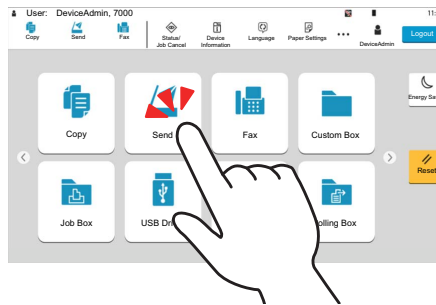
User: DeviceAdmin, 7000

11:

Copy

Send

Fax

Status/
Job Cancel

Device
Information

Language

Paper Settings

•••

DeviceAdmin

Logout

Energy Sa

Copy

Send

Fax

Custom Box

Reset

Job Box

USB Dri

olling Box